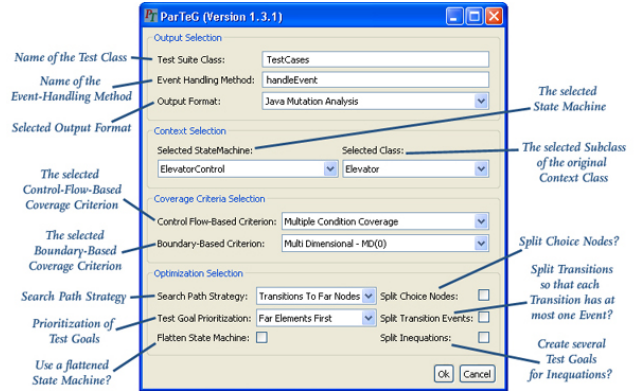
ParTeG (Version 1.3.1)

Output Selection
Test Suite Class: TestCases
Event Handling Method: handleEvent
Output Format: Java Mutation Analysis

Context Selection
Selected StateMachine:
ElevatorControl
Selected Class:
Elevator

Coverage Criteria Selection
Control Flow-Based Criterion: Multiple Condition Coverage
Boundary-Based Criterion: Multi Dimensional - MD(0)

Optimization Selection
Search Path Strategy: Transitions To Far Nodes
Split Choice Nodes:
Test Goal Prioritization: Far Elements First
Split Transition Events:
Flatten State Machine:
Split Inequations:

Ok Cancel

Name of the Test Class
Name of the Event-Handling Method
Selected Output Format
The selected State Machine
The selected Subclass of the original Context Class
The selected Control-Flow-Based Coverage Criterion
The selected Boundary-Based Coverage Criterion
Split Choice Nodes?
Split Transitions so that each Transition has at most one Event?
Search Path Strategy
Prioritization of Test Goals
Use a flattened State Machine?
Create several Test Goals for Inequations?